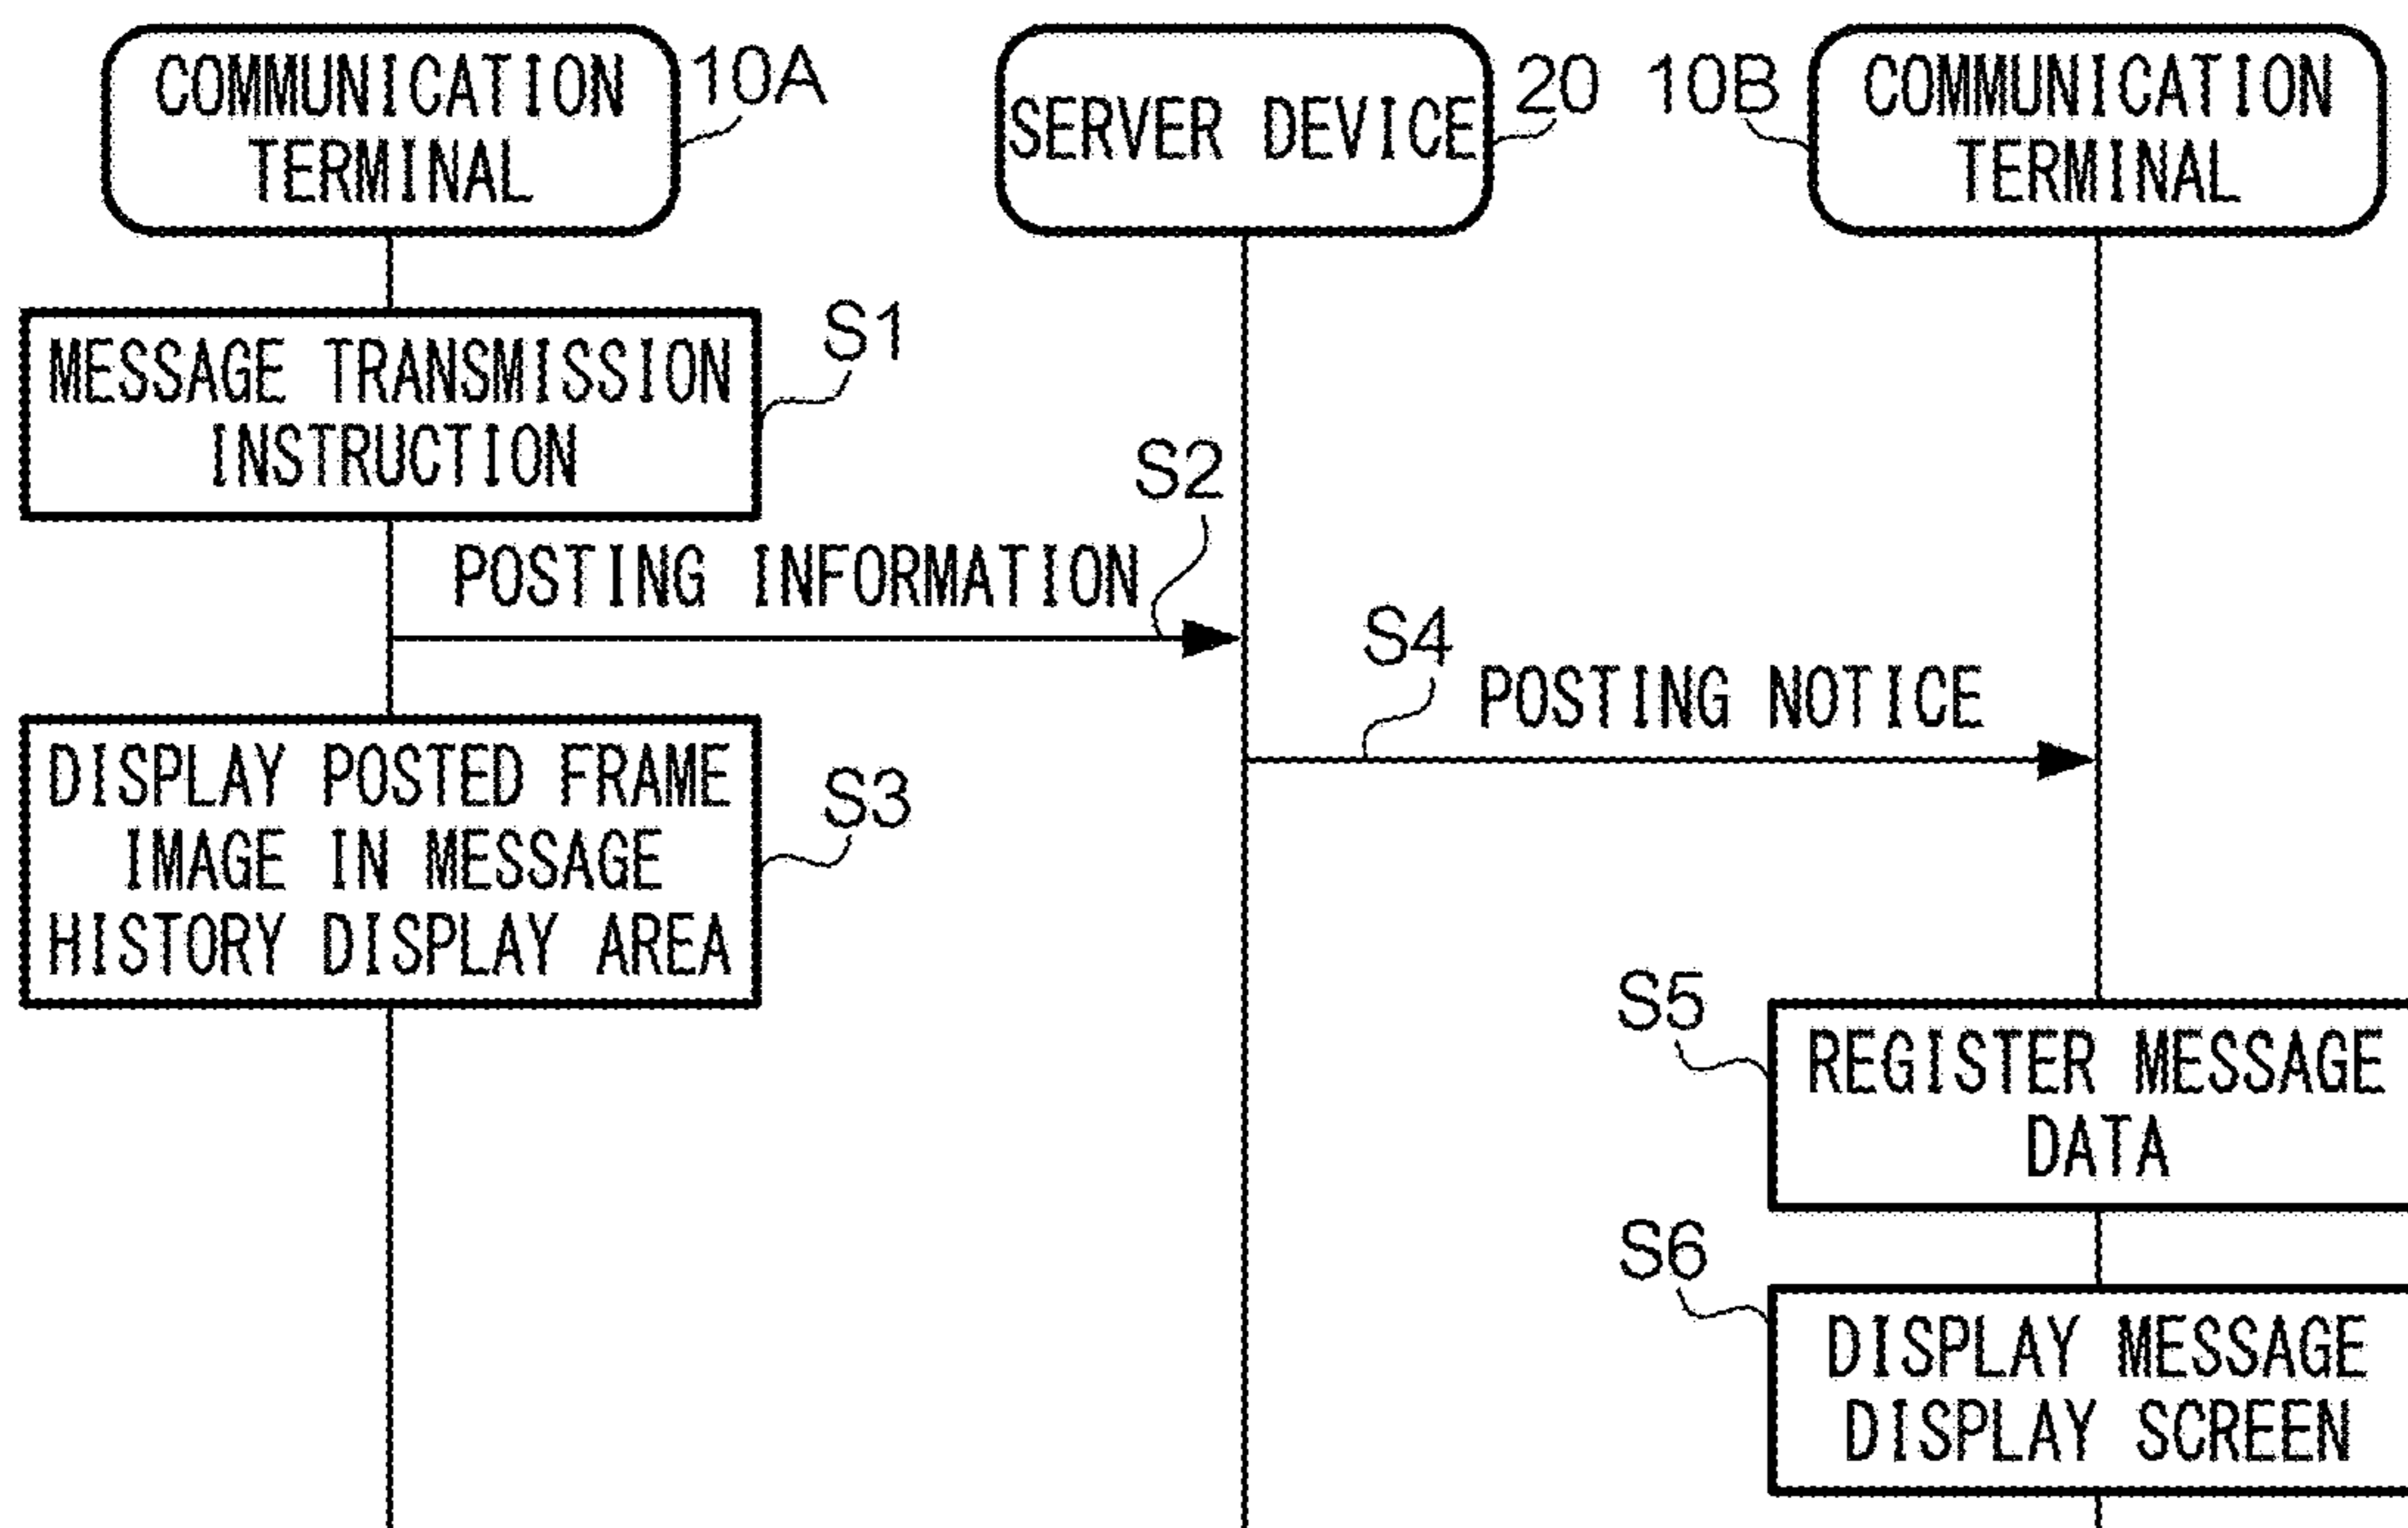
COMMUNICATION TERMINAL 10A

SERVER DEVICE 20

10B COMMUNICATION TERMINAL

MESSAGE TRANSMISSION INSTRUCTION S1

S2 POSTING INFORMATION

S4 POSTING NOTICE

DISPLAY POSTED FRAME IMAGE IN MESSAGE HISTORY DISPLAY AREA S3

S5 REGISTER MESSAGE DATA

S6 DISPLAY MESSAGE DISPLAY SCREEN